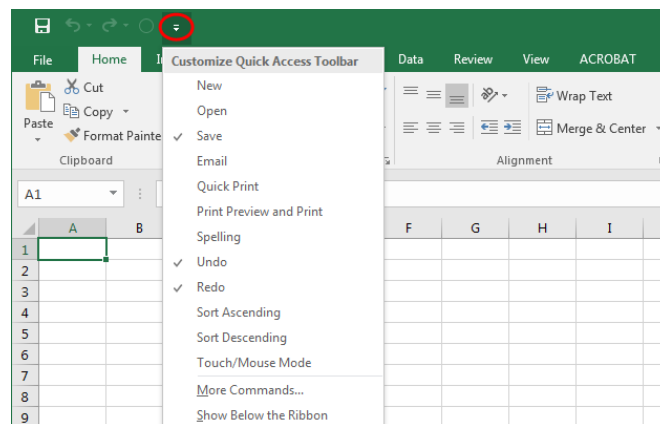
File Home I Data Review View ACROBAT

Cut
Copy
Paste
Format Painte
Clipboard

Wrap Text
Merge & Center
Alignment

A1

Customize Quick Access Toolbar
New
Open
✓ Save
Email
Quick Print
Print Preview and Print
Spelling
✓ Undo
✓ Redo
Sort Ascending
Sort Descending
Touch/Mouse Mode
More Commands...
Show Below the Ribbon

| | A | B | F | G | H | I |
|---|---|---|---|---|---|---|
| 1 | | | | | | |
| 2 | | | | | | |
| 3 | | | | | | |
| 4 | | | | | | |
| 5 | | | | | | |
| 6 | | | | | | |
| 7 | | | | | | |
| 8 | | | | | | |
| 9 | | | | | | |